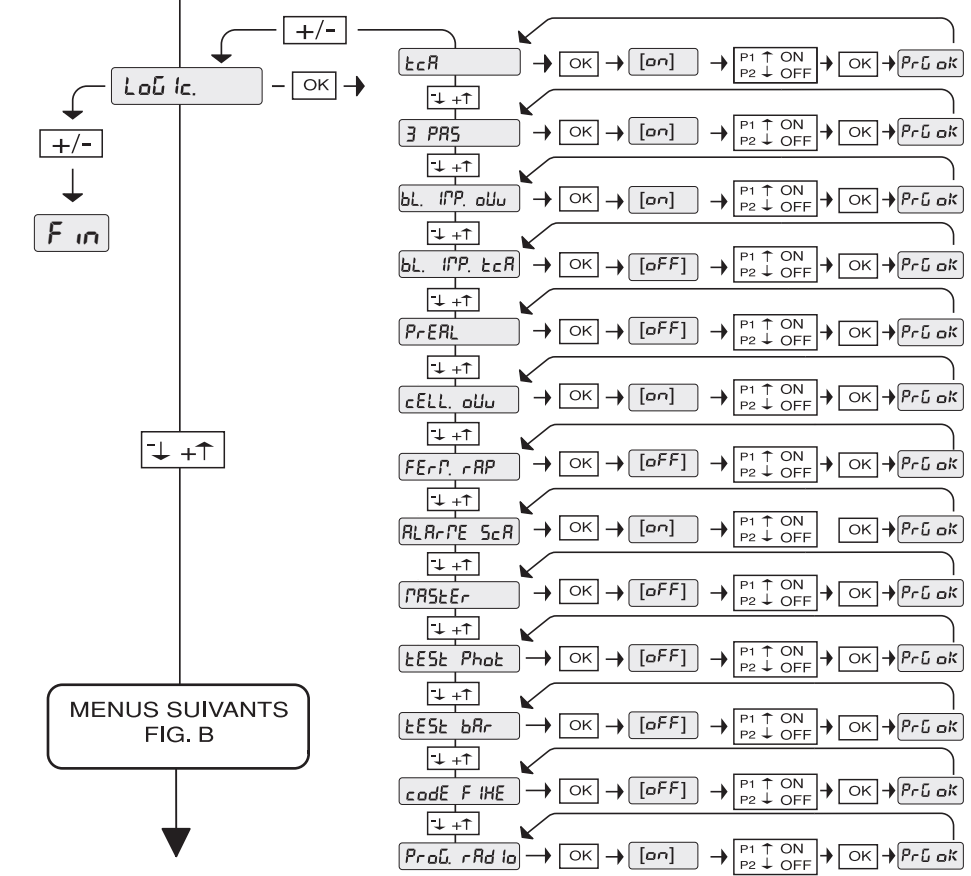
+/-

LoGIc. – OK

+/-

F in

tcA → OK → [on] → P1 ↑ ON P2 ↓ OFF → OK → PrG ok
-↓ +↑
3 PAS → OK → [on] → P1 ↑ ON P2 ↓ OFF → OK → PrG ok
-↓ +↑
bL. IMP. oUu → OK → [on] → P1 ↑ ON P2 ↓ OFF → OK → PrG ok
-↓ +↑
bL. IMP. tcA → OK → [oFF] → P1 ↑ ON P2 ↓ OFF → OK → PrG ok
-↓ +↑
PrEAL → OK → [oFF] → P1 ↑ ON P2 ↓ OFF → OK → PrG ok
-↓ +↑
cELL. oUu → OK → [on] → P1 ↑ ON P2 ↓ OFF → OK → PrG ok
-↓ +↑
FErM. rAP → OK → [oFF] → P1 ↑ ON P2 ↓ OFF → OK → PrG ok
-↓ +↑
ALArME ScA → OK → [on] → P1 ↑ ON P2 ↓ OFF OK → PrG ok
-↓ +↑
MAStEr → OK → [oFF] → P1 ↑ ON P2 ↓ OFF → OK → PrG ok
-↓ +↑
tESt Phot → OK → [oFF] → P1 ↑ ON P2 ↓ OFF → OK → PrG ok
-↓ +↑
tESt bAr → OK → [oFF] → P1 ↑ ON P2 ↓ OFF → OK → PrG ok
-↓ +↑
codE FIHE → OK → [oFF] → P1 ↑ ON P2 ↓ OFF → OK → PrG ok
-↓ +↑
ProG. rAdIo → OK → [on] → P1 ↑ ON P2 ↓ OFF → OK → PrG ok

-↓ +↑

MENUS SUIVANTS
FIG. B